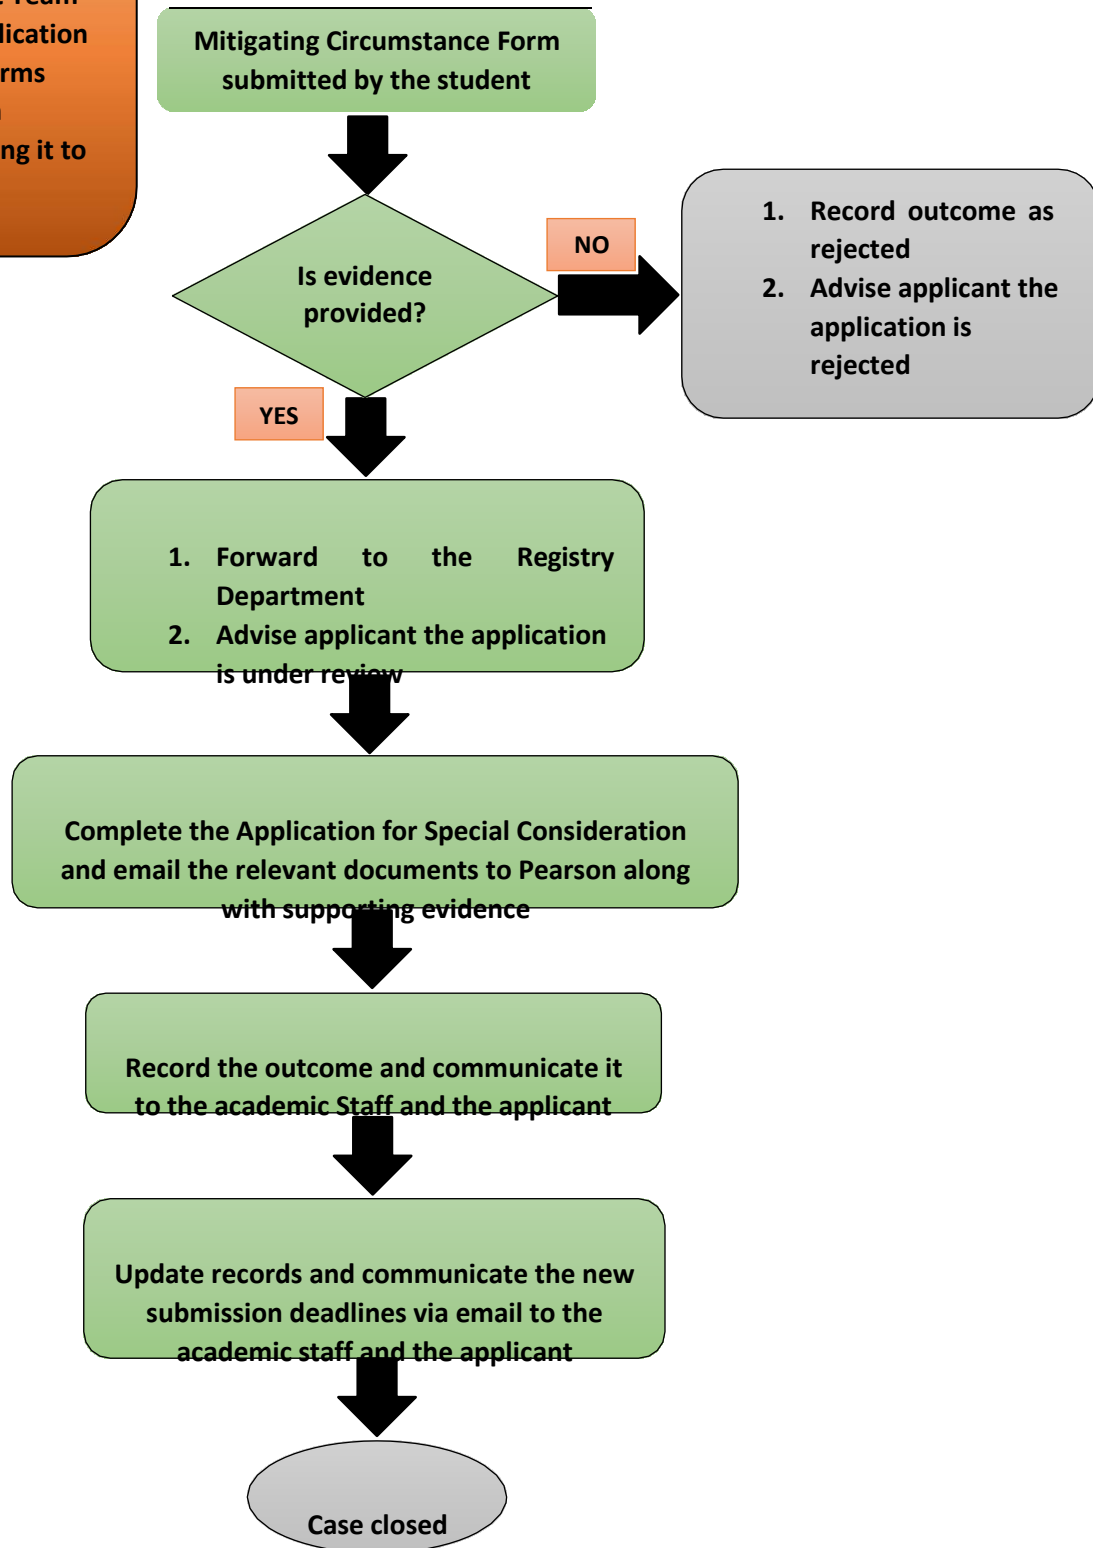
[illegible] Team
lication
rms
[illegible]
ng it to

Mitigating Circumstance Form submitted by the student

Is evidence provided?

NO

1. Record outcome as rejected
2. Advise applicant the application is rejected

YES

1. Forward to the Registry Department
2. Advise applicant the application is under review

Complete the Application for Special Consideration and email the relevant documents to Pearson along with supporting evidence

Record the outcome and communicate it to the academic Staff and the applicant

Update records and communicate the new submission deadlines via email to the academic staff and the applicant

Case closed